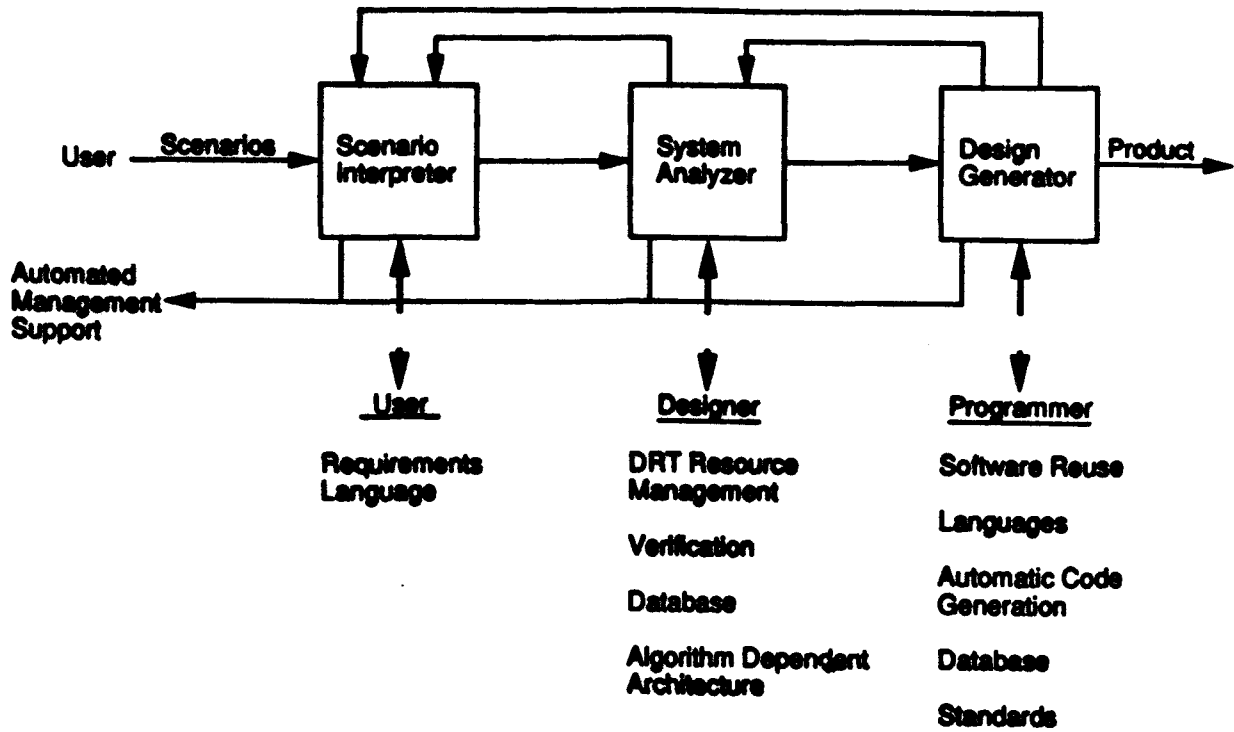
User

Scenarios

Scenario Interpreter

System Analyzer

Design Generator

Product

Automated Management Support

User

Requirements Language

Designer

DRT Resource Management

Verification

Database

Algorithm Dependent Architecture

Programmer

Software Reuse

Languages

Automatic Code Generation

Database

Standards